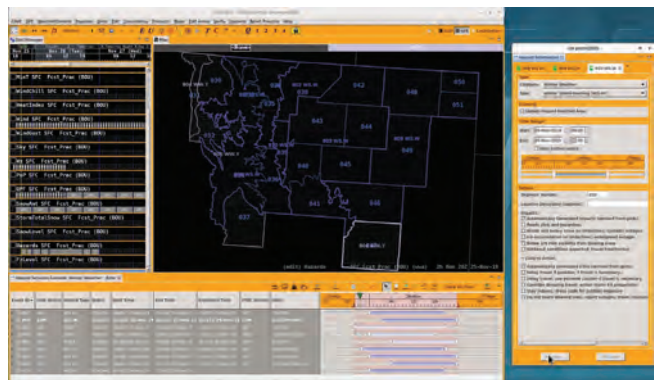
MinT SFC Fcst_Prac (90%)

WindChill SFC Fcst_Prac (90%)

HeatIndex SFC Fcst_Prac (90%)

Wind SFC Fcst_Prac (90%)

WindGust SFC Fcst_Prac (90%)

Sky SFC Fcst_Prac (90%)

Wx SFC Fcst_Prac (90%)

PoP SFC Fcst_Prac (90%)

QPF SFC Fcst_Prac (90%)

SnowAmt SFC Fcst_Prac (90%)

StormTotalSnow SFC Fcst_Prac (90%)

SnowLevel SFC Fcst_Prac (90%)

Hazards SFC Fcst_Prac (90%)

FzLevel SFC Fcst_Prac (90%)

039

042

048

050

051

043

044

047

038

040

045

046

041

036

037

(edit) Hazards

OK